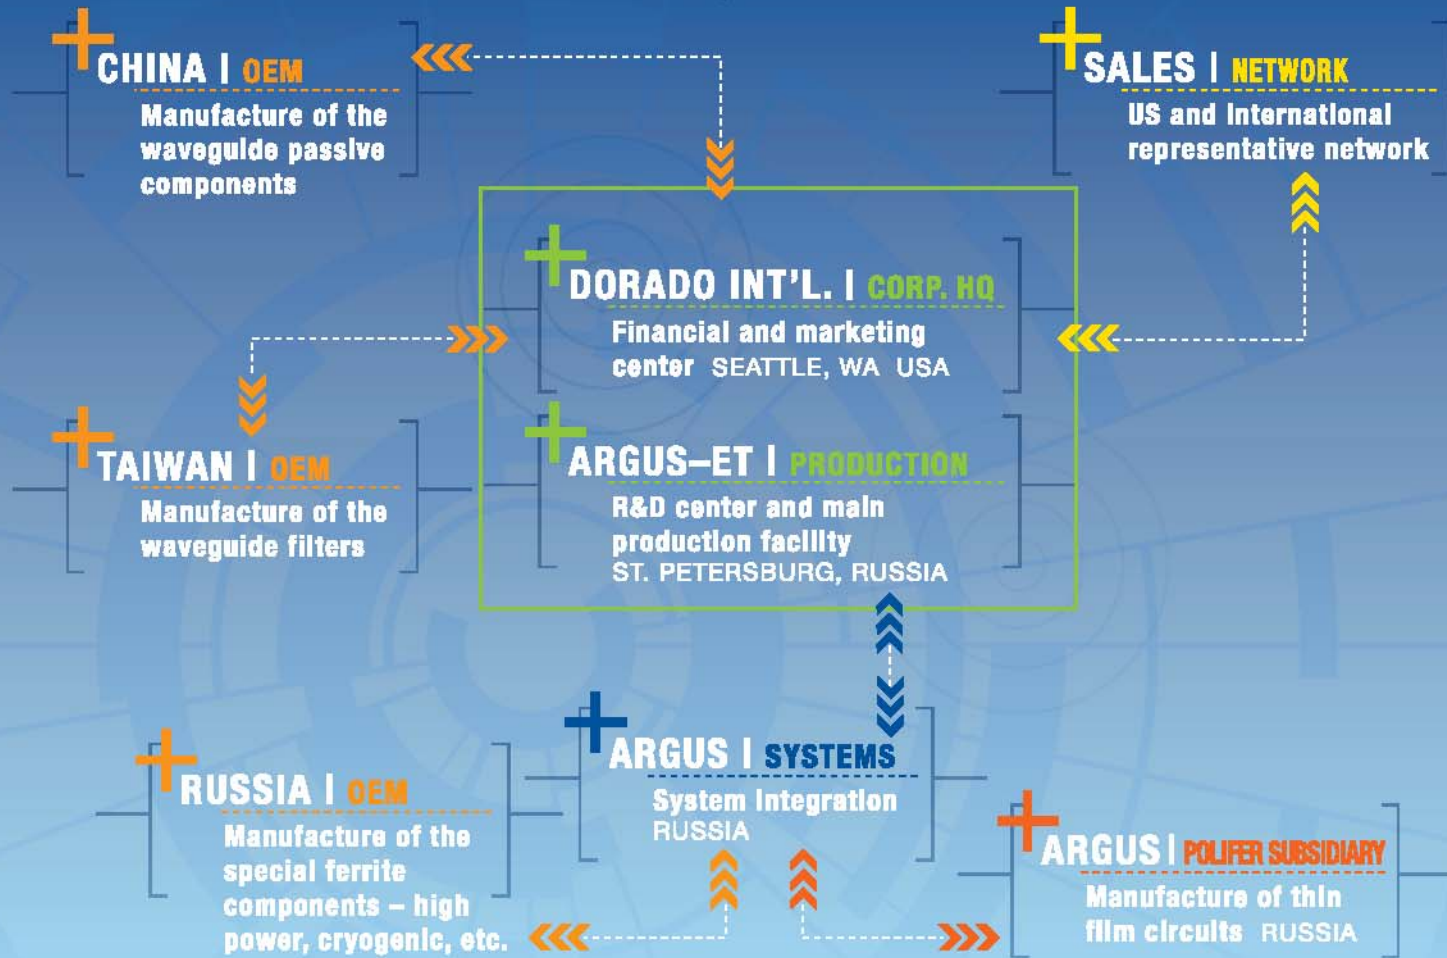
CHINA | OEM
Manufacture of the waveguide passive components

SALES | NETWORK
US and International representative network

DORADO INT'L. | CORP. HQ
Financial and marketing center SEATTLE, WA USA

TAIWAN | OEM
Manufacture of the waveguide filters

ARGUS–ET | PRODUCTION
R&D center and main production facility ST. PETERSBURG, RUSSIA

ARGUS | SYSTEMS
System Integration RUSSIA

RUSSIA | OEM
Manufacture of the special ferrite components – high power, cryogenic, etc.

ARGUS | POLIFER SUBSIDIARY
Manufacture of thin film circuits RUSSIA